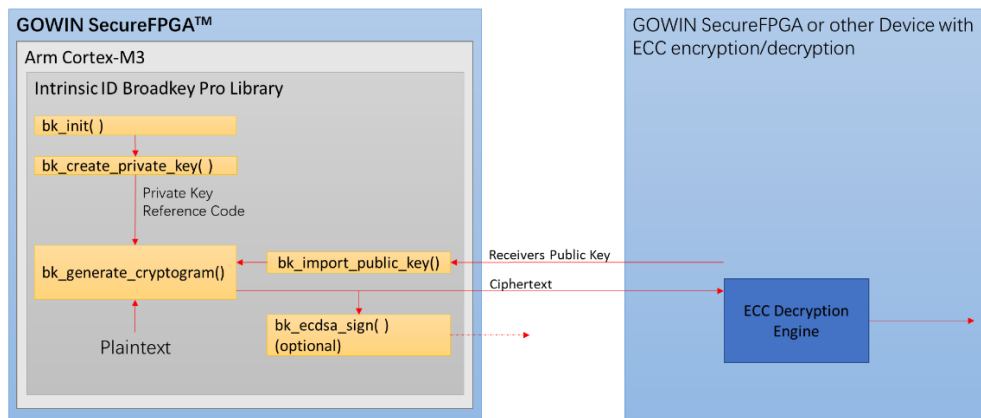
GOWIN SecureFPGA™

Arm Cortex-M3

Intrinsic ID Broadkey Pro Library

bk_init( )

bk_create_private_key( )

Private Key Reference Code

bk_generate_cryptogram()

bk_import_public_key()

bk_ecdsa_sign( ) (optional)

Plaintext

GOWIN SecureFPGA or other Device with ECC encryption/decryption

Receivers Public Key

Ciphertext

ECC Decryption Engine